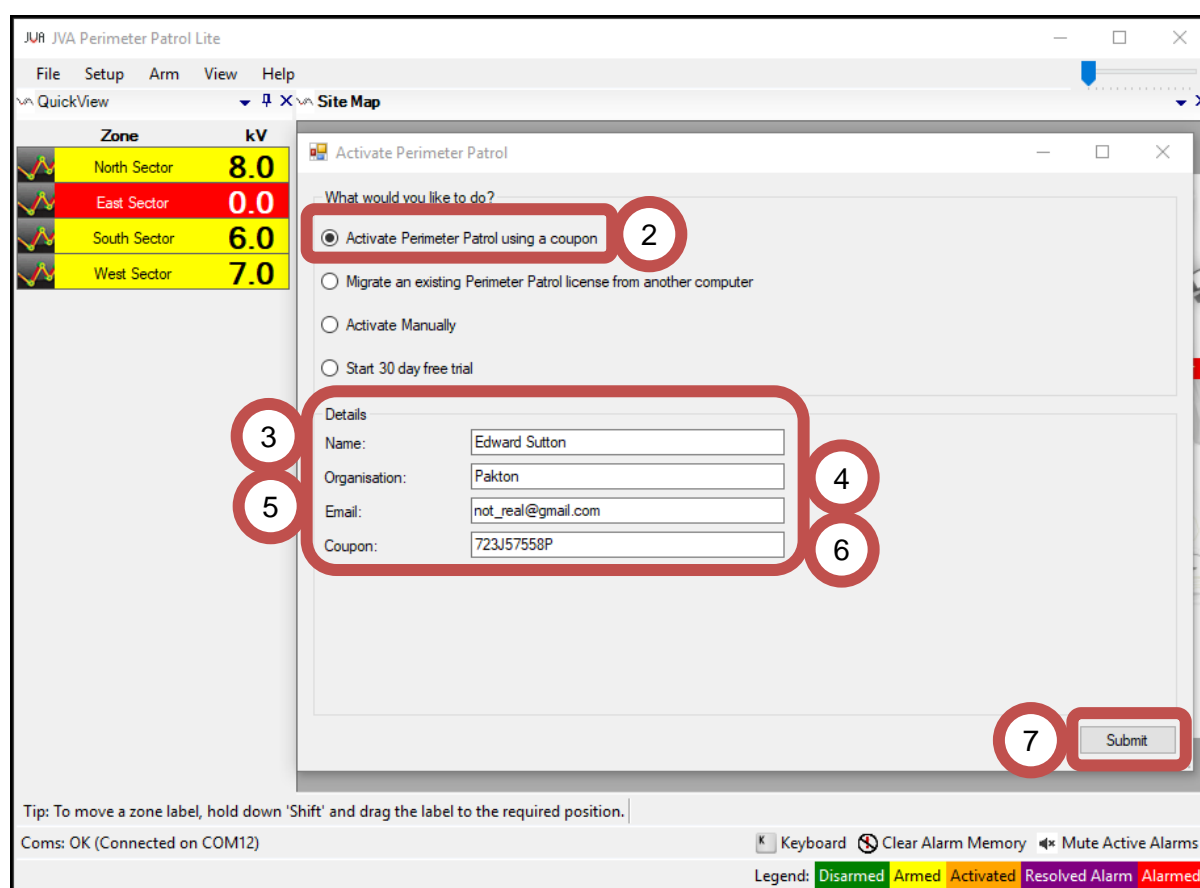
JVA JVA Perimeter Patrol Lite

File Setup Arm View Help

QuickView

Site Map

| Zone | kV |
|---|---|
| North Sector | 8.0 |
| East Sector | 0.0 |
| South Sector | 6.0 |
| West Sector | 7.0 |

Activate Perimeter Patrol

What would you like to do?

Activate Perimeter Patrol using a coupon

2

Migrate an existing Perimeter Patrol license from another computer

Activate Manually

Start 30 day free trial

Details

3

Name: Edward Sutton

Organisation: Pakton

4

5

Email: not_real@gmail.com

Coupon: 723J57558P

6

7

Submit

Tip: To move a zone label, hold down 'Shift' and drag the label to the required position.

Coms: OK (Connected on COM12)

Keyboard Clear Alarm Memory Mute Active Alarms

Legend: Disarmed Armed Activated Resolved Alarm Alarmed